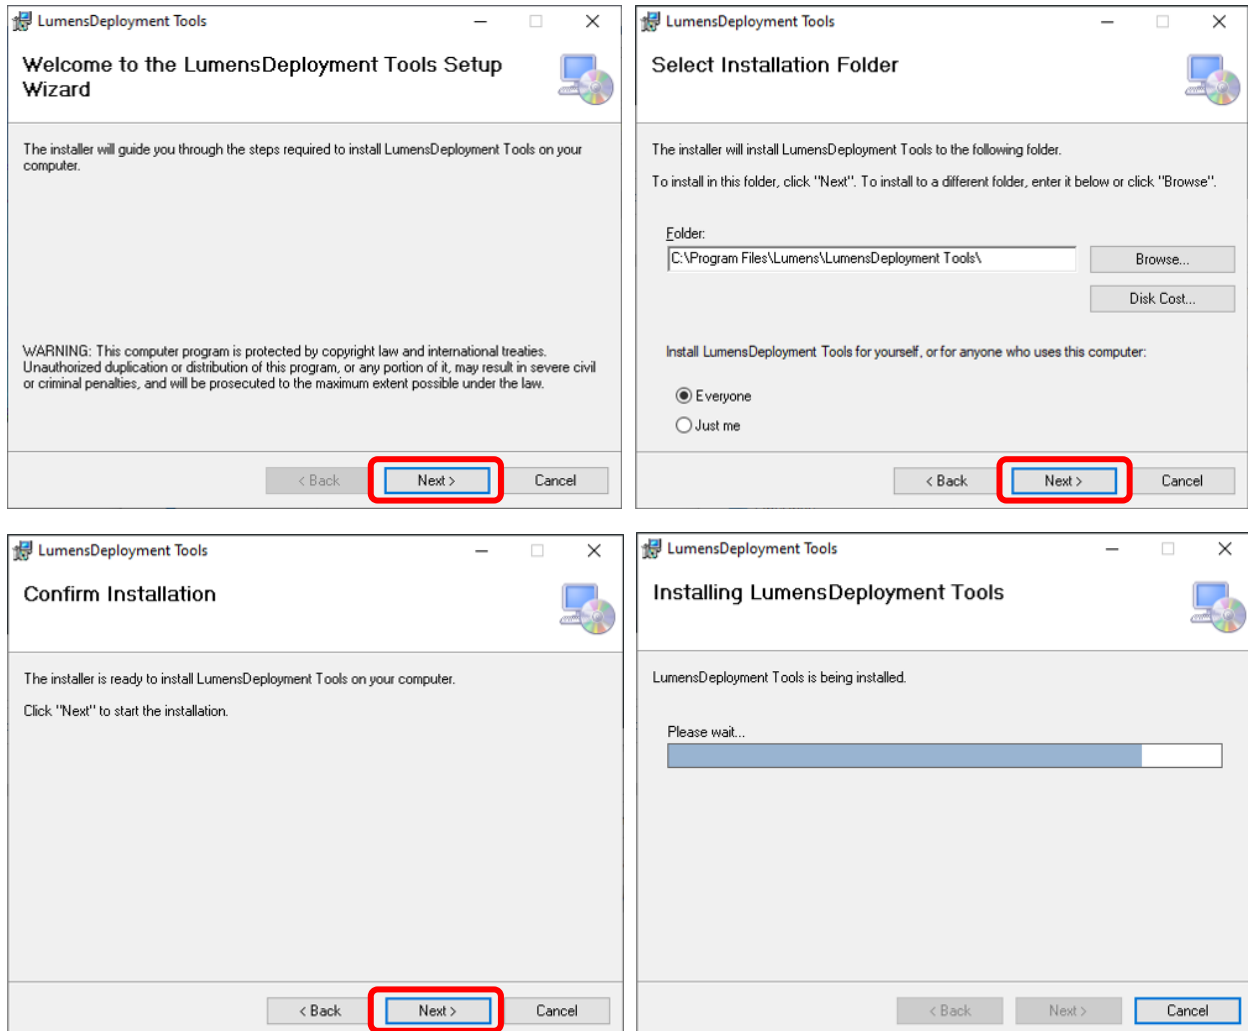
LumensDeployment Tools

Welcome to the LumensDeployment Tools Setup Wizard

The installer will guide you through the steps required to install LumensDeployment Tools on your computer.

WARNING: This computer program is protected by copyright law and international treaties. Unauthorized duplication or distribution of this program, or any portion of it, may result in severe civil or criminal penalties, and will be prosecuted to the maximum extent possible under the law.

< Back Next > Cancel

LumensDeployment Tools

Select Installation Folder

The installer will install LumensDeployment Tools to the following folder.

To install in this folder, click "Next". To install to a different folder, enter it below or click "Browse".

Folder:

C:\Program Files\Lumens\LumensDeployment Tools\

Browse...

Disk Cost...

Install LumensDeployment Tools for yourself, or for anyone who uses this computer:

Everyone

Just me

< Back Next > Cancel

LumensDeployment Tools

Confirm Installation

The installer is ready to install LumensDeployment Tools on your computer.

Click "Next" to start the installation.

< Back Next > Cancel

LumensDeployment Tools

Installing LumensDeployment Tools

LumensDeployment Tools is being installed.

Please wait...

< Back Next > Cancel